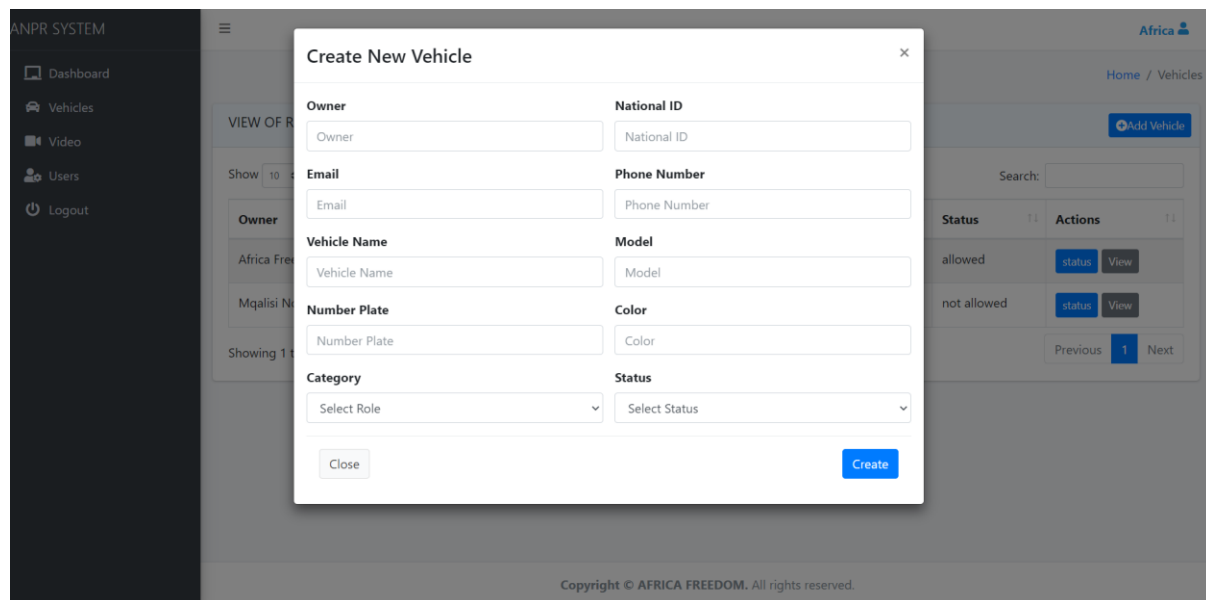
ANPR SYSTEM

Dashboard
Vehicles
Video
Users
Logout

≡

Africa

Home / Vehicles

VIEW OF R

Add Vehicle

Show 10

Search:

| Owner | Status | Actions |
|---|---|---|
| Africa Fre | allowed | status View |
| Mqalisi N | not allowed | status View |

Showing 1 t

Previous 1 Next

Create New Vehicle

×

Owner
Owner

National ID
National ID

Email
Email

Phone Number
Phone Number

Vehicle Name
Vehicle Name

Model
Model

Number Plate
Number Plate

Color
Color

Category
Select Role

Status
Select Status

Close

Create

Copyright © AFRICA FREEDOM. All rights reserved.